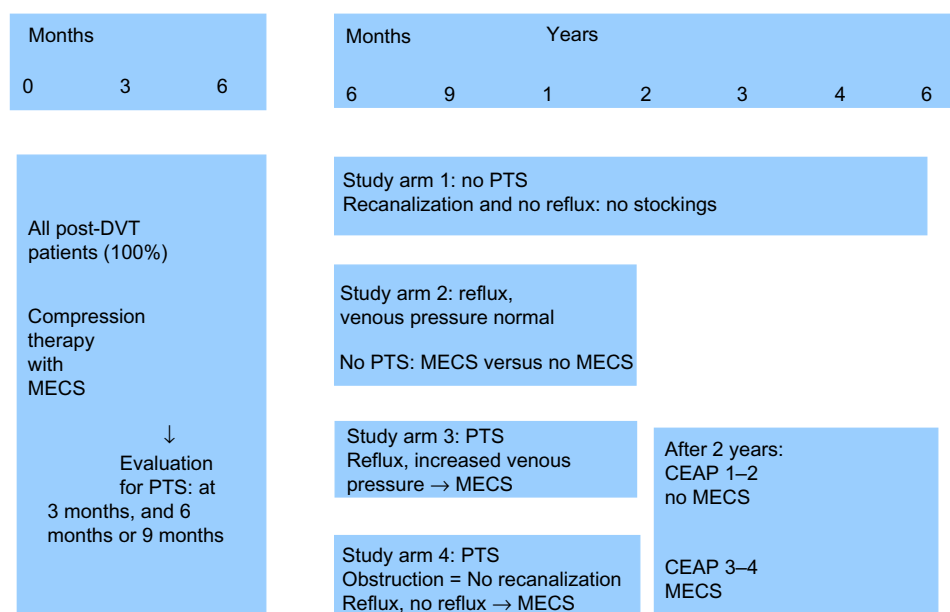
Months

0 3 6

Months Years

6 9 1 2 3 4 6

All post-DVT patients (100%)

Compression therapy with MECS

↓

Evaluation for PTS: at 3 months, and 6 months or 9 months

Study arm 1: no PTS
Recanalization and no reflux: no stockings

Study arm 2: reflux, venous pressure normal

No PTS: MECS versus no MECS

Study arm 3: PTS
Reflux, increased venous pressure → MECS

Study arm 4: PTS
Obstruction = No recanalization
Reflux, no reflux → MECS

After 2 years:
CEAP 1–2
no MECS

CEAP 3–4
MECS